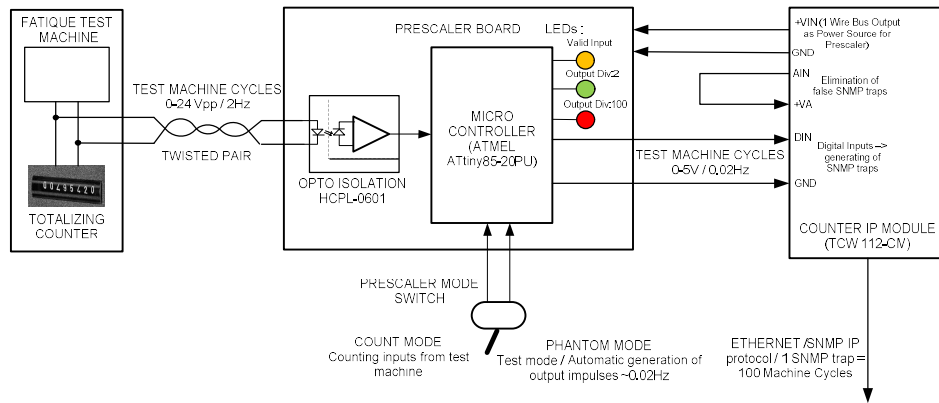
FATIQUE TEST MACHINE

TEST MACHINE CYCLES
0-24 Vpp / 2Hz

TWISTED PAIR

00495420

TOTALIZING COUNTER

PRESCALER BOARD

LEDs :
Valid Input
Output Div2
Output Div100

MICRO CONTROLLER (ATMEL ATtiny85-20PU)

OPTO ISOLATION
HCPL-0601

TEST MACHINE CYCLES
0-5V / 0.02Hz

+VIN(1 Wire Bus Output as Power Source for Prescaler)
GND
AIN
Elimination of false SNMP traps
+VA
DIN
Digital Inputs --> generating of SNMP traps
GND

COUNTER IP MODULE (TCW 112-CM)

PRESCALER MODE SWITCH

COUNT MODE
Counting inputs from test machine

PHANTOM MODE
Test mode / Automatic generation of output impulses ~0.02Hz

ETHERNET /SNMP IP protocol / 1 SNMP trap = 100 Machine Cycles